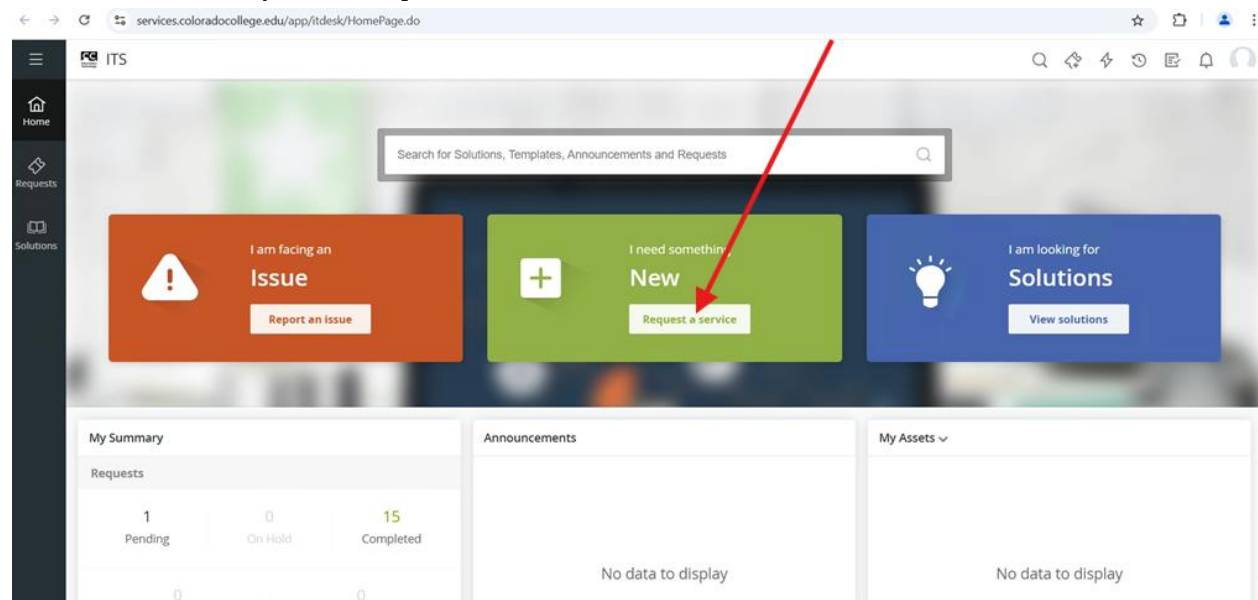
services.coloradocollege.edu/app/itdesk/HomePage.do

CC ITS

Home

Requests

Solutions

Search for Solutions, Templates, Announcements and Requests

I am facing an
Issue
Report an issue

I need something
New
Request a service

I am looking for
Solutions
View solutions

My Summary

Requests

1
Pending

0
On Hold

15
Completed

0

0

Announcements

No data to display

My Assets

No data to display